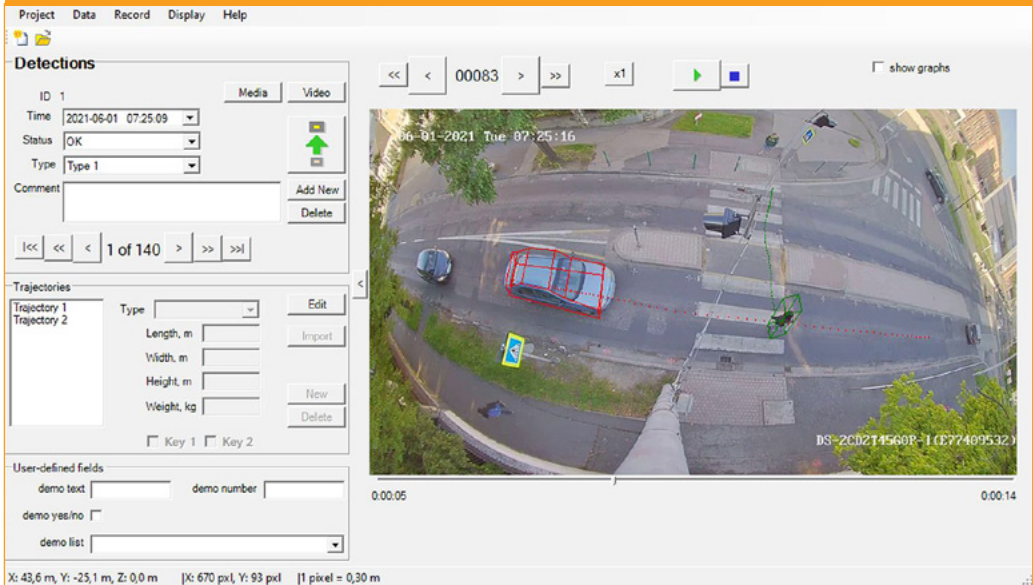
Project Data Record Display Help

Detections

ID 1
Time 2021-06-01 07:25:09
Status OK
Type Type 1
Comment

Media Video

Add New
Delete

|<< << < 1 of 140 > >> >>|

Trajectories

Trajectory 1
Trajectory 2

Type
Length, m
Width, m
Height, m
Weight, kg

Edit
Import
New
Delete

Key 1 Key 2

User-defined fields

demo text
demo number
demo yes/no
demo list

<< < 00083 > >> x1

show graphs

06-01-2021 Tue 07:25:16

DS-2CD2T45G0P-I(E77409532)

0:00:05
0:00:14

X: 43,6 m, Y: -25,1 m, Z: 0,0 m |X: 670 pxl, Y: 93 pxl |1 pixel = 0,30 m